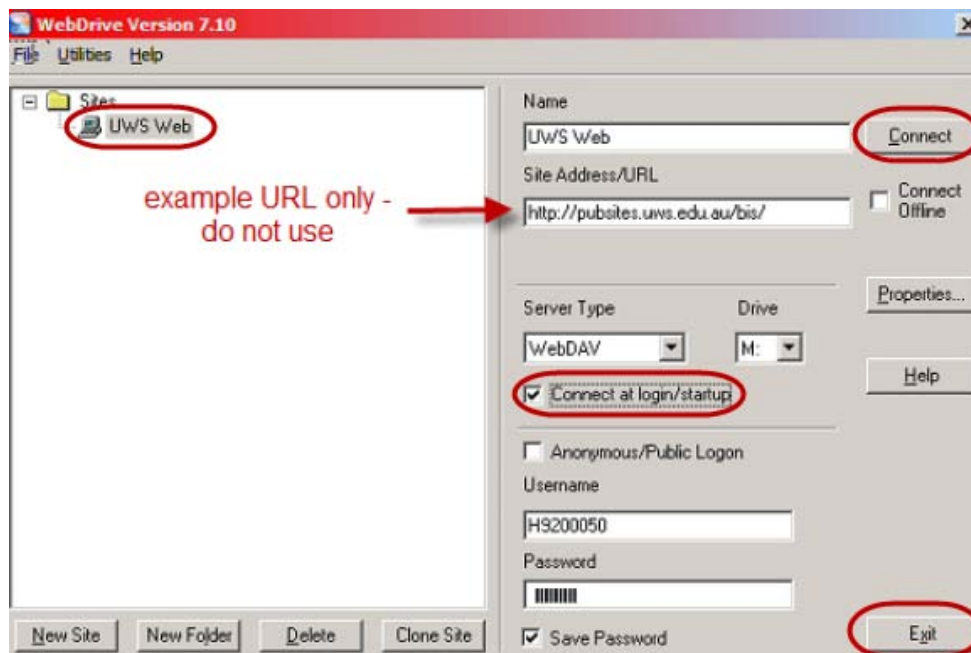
WebDrive Version 7.10

File Utilities Help

Sites

UWS Web

example URL only - do not use

Name

UWS Web

Connect

Site Address/URL

http://pubsites.uws.edu.au/bis/

Connect Offline

Server Type

Drive

WebDAV

M:

Properties...

Connect at login/startup

Help

Anonymous/Public Logon

Username

H9200050

Password

Save Password

New Site

New Folder

Delete

Clone Site

Exit